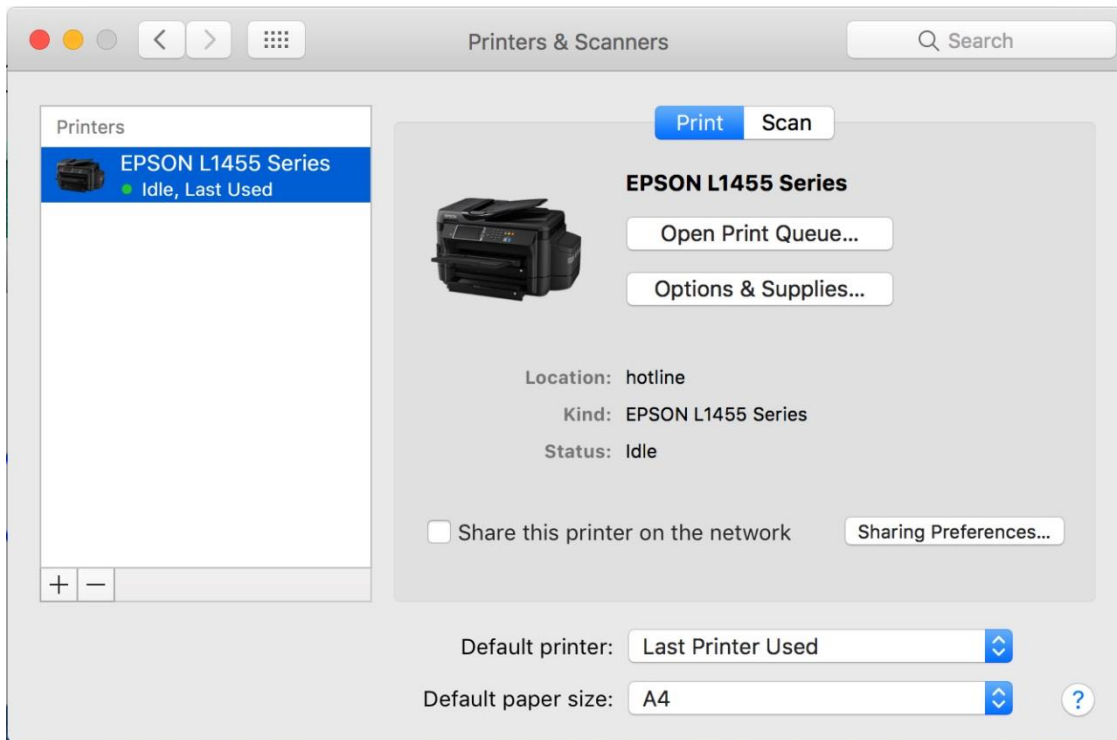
Printers & Scanners

Search

Printers

EPSON L1455 Series
Idle, Last Used

Print Scan

EPSON L1455 Series

Open Print Queue...

Options & Supplies...

Location: hotline

Kind: EPSON L1455 Series

Status: Idle

Share this printer on the network

Sharing Preferences...

+ −

Default printer: Last Printer Used

Default paper size: A4

?